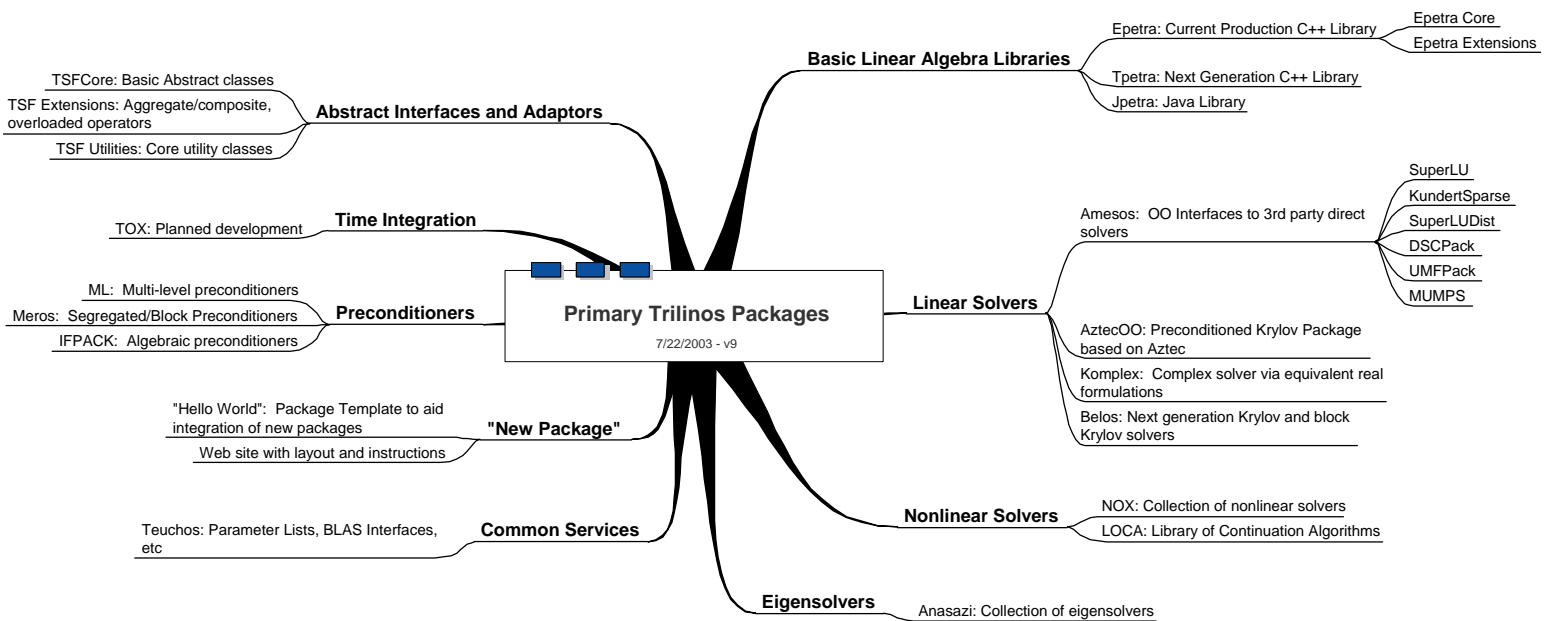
Primary Trilinos Packages

7/22/2003 - v9

Basic Linear Algebra Libraries

Epetra: Current Production C++ Library

Epetra Core

Epetra Extensions

Tpetra: Next Generation C++ Library

Jpetra: Java Library

Abstract Interfaces and Adaptors

TSFCore: Basic Abstract classes

TSF Extensions: Aggregate/composite, overloaded operators

TSF Utilities: Core utility classes

Time Integration

TOX: Planned development

Linear Solvers

Amesos: OO Interfaces to 3rd party direct solvers

SuperLU

KundertSparse

SuperLUDist

DSCPack

UMFPack

MUMPS

AztecOO: Preconditioned Krylov Package based on Aztec

Komplex: Complex solver via equivalent real formulations

Belos: Next generation Krylov and block Krylov solvers

Preconditioners

ML: Multi-level preconditioners

Meros: Segregated/Block Preconditioners

IFPACK: Algebraic preconditioners

"New Package"

"Hello World": Package Template to aid integration of new packages

Web site with layout and instructions

Nonlinear Solvers

NOX: Collection of nonlinear solvers

LOCA: Library of Continuation Algorithms

Common Services

Teuchos: Parameter Lists, BLAS Interfaces, etc

Eigensolvers

Anasazi: Collection of eigensolvers